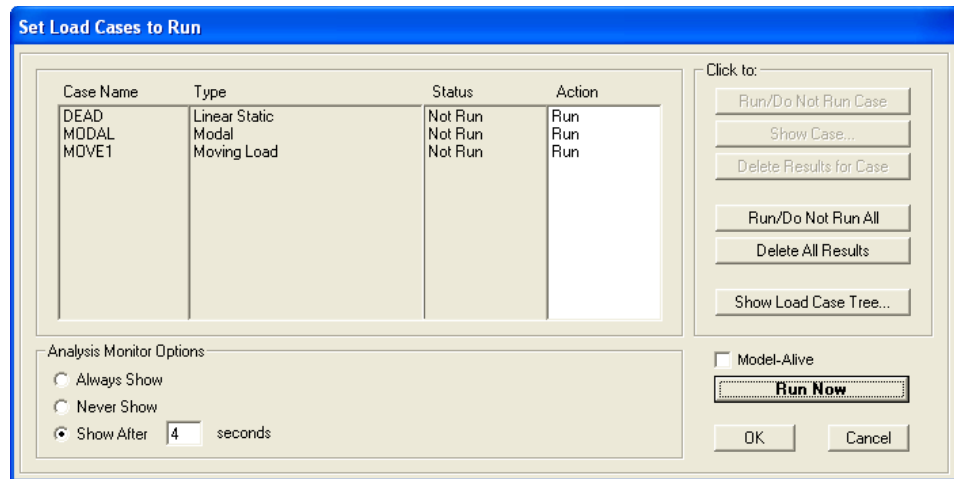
Set Load Cases to Run

| Case Name | Type | Status | Action |
|---|---|---|---|
| DEAD | Linear Static | Not Run | Run |
| MODAL | Modal | Not Run | Run |
| MOVE1 | Moving Load | Not Run | Run |

Click to:
Run/Do Not Run Case
Show Case...
Delete Results for Case
Run/Do Not Run All
Delete All Results
Show Load Case Tree...

Analysis Monitor Options
Always Show
Never Show
Show After 4 seconds

Model-Alive
Run Now
OK
Cancel